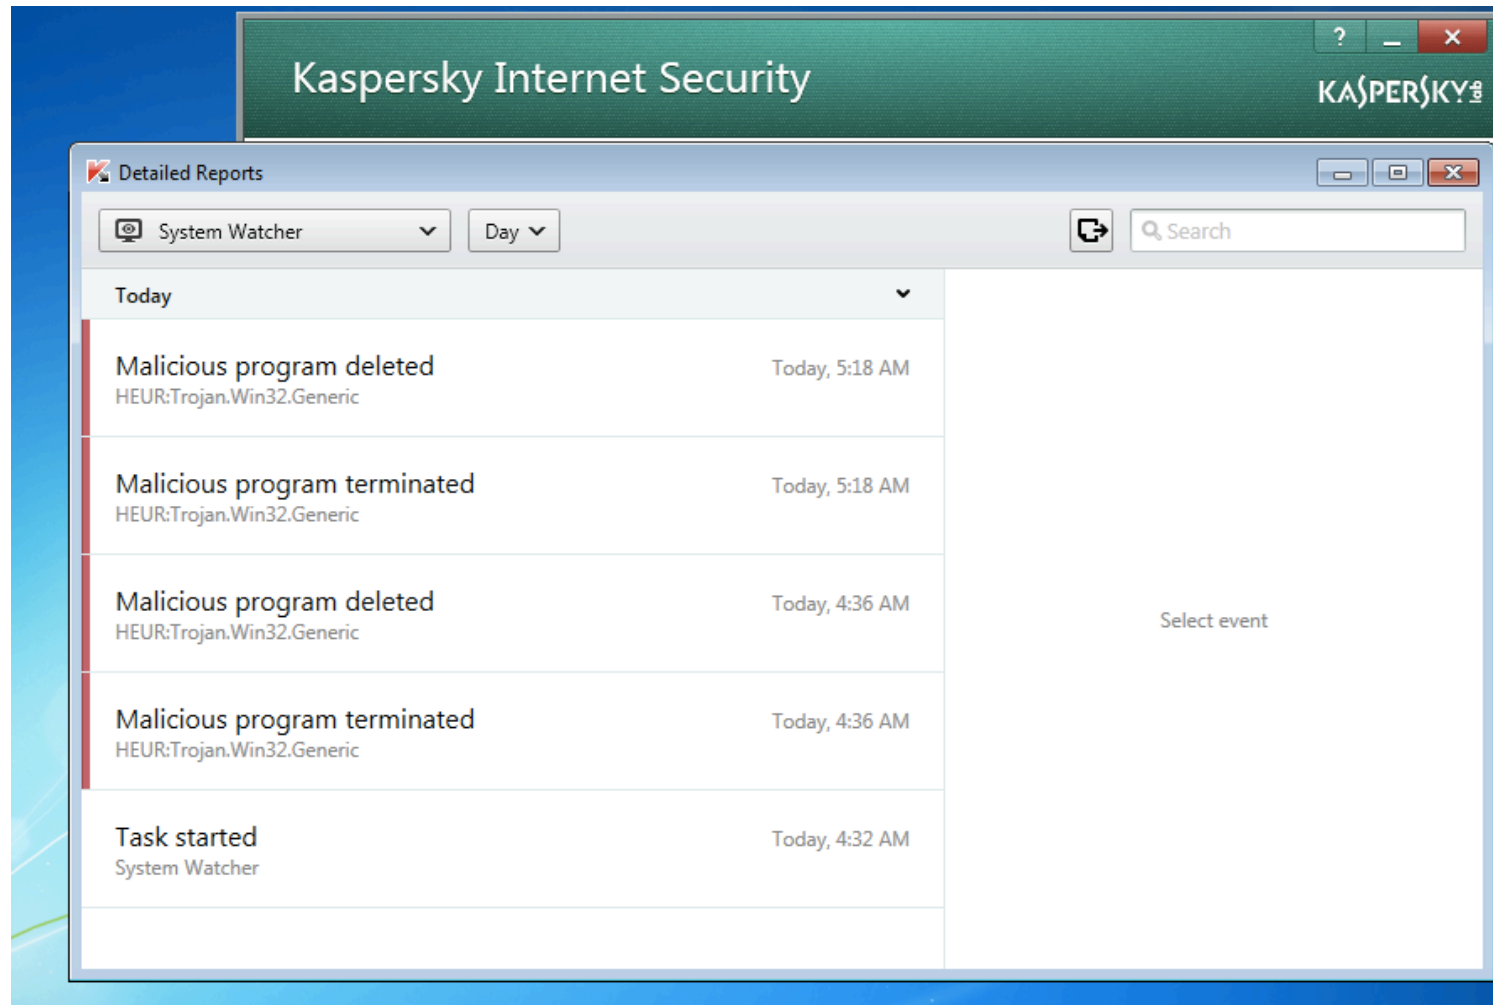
Kaspersky Internet Security

? _ ✕

KASPERSKY lab

Detailed Reports

System Watcher

Day

Search

Today

Malicious program deleted
HEUR:Trojan.Win32.Generic
Today, 5:18 AM

Malicious program terminated
HEUR:Trojan.Win32.Generic
Today, 5:18 AM

Malicious program deleted
HEUR:Trojan.Win32.Generic
Today, 4:36 AM

Malicious program terminated
HEUR:Trojan.Win32.Generic
Today, 4:36 AM

Task started
System Watcher
Today, 4:32 AM

Select event